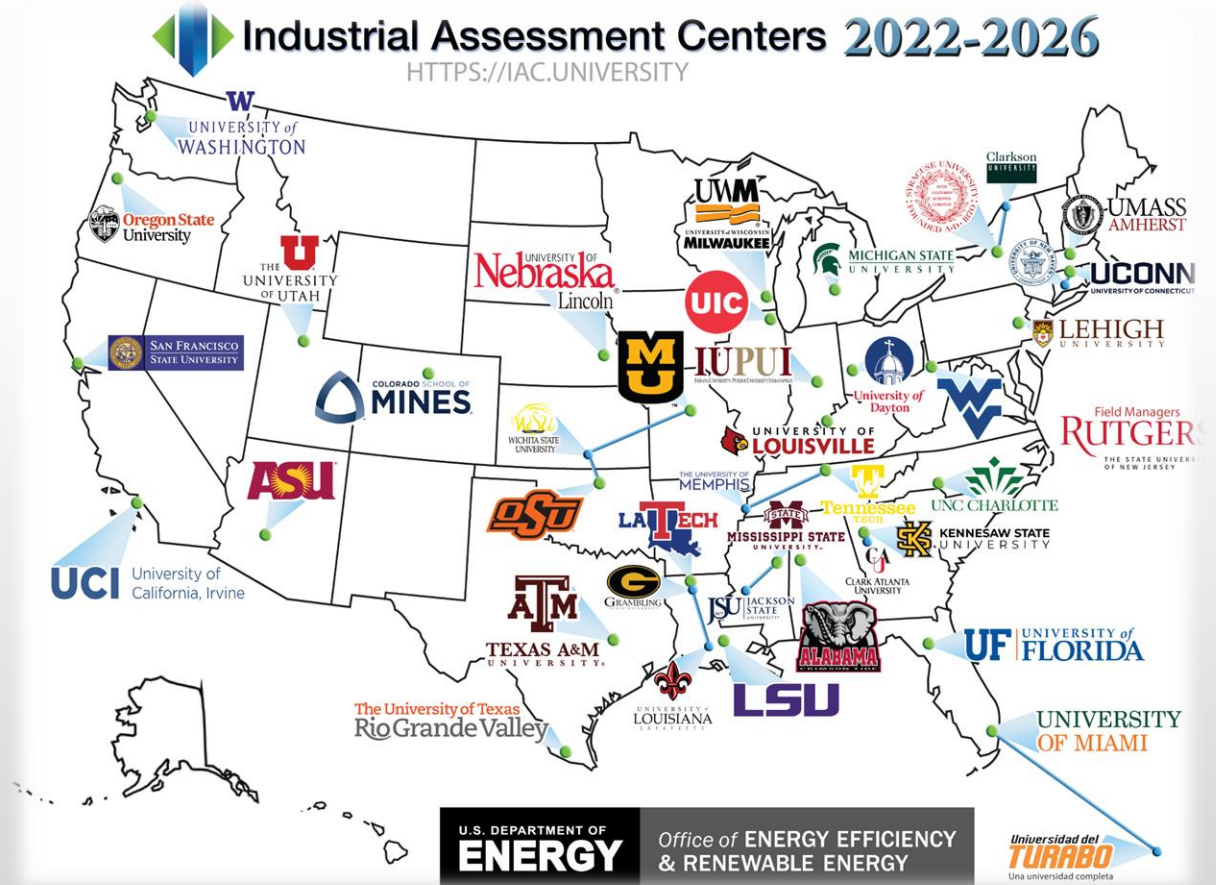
Industrial Assessment Centers 2022-2026
HTTPS://IAC.UNIVERSITY

W UNIVERSITY of WASHINGTON

Oregon State University

U THE UNIVERSITY OF UTAH

SAN FRANCISCO STATE UNIVERSITY

COLORADO SCHOOL OF MINES

ASU

UCI University of California, Irvine

UNIVERSITY OF Nebraska Lincoln

UWM UNIVERSITY of WISCONSIN MILWAUKEE

UIC

MU

IUPUI

WSU WICHITA STATE UNIVERSITY

OSU

MICHIGAN STATE UNIVERSITY

University of Dayton

UNIVERSITY OF LOUISVILLE

THE UNIVERSITY OF MEMPHIS

LA TECH

Tennessee TECH

MISSISSIPPI STATE UNIVERSITY

Clarkson UNIVERSITY

UMASS AMHERST

UCONN UNIVERSITY OF CONNECTICUT

LEHIGH UNIVERSITY

Field Managers RUTGERS THE STATE UNIVERSITY OF NEW JERSEY

UNC CHARLOTTE

KENNESAW STATE UNIVERSITY

CLARK ATLANTA UNIVERSITY

JSU JACKSON STATE UNIVERSITY

G GRAMBLING

ATM TEXAS A&M UNIVERSITY

ALABAMA

UF UNIVERSITY of FLORIDA

UNIVERSITY OF MIAMI

LSU

UNIVERSITY of LOUISIANA LAFAYETTE

The University of Texas Rio Grande Valley

U.S. DEPARTMENT OF ENERGY
Office of ENERGY EFFICIENCY & RENEWABLE ENERGY

Universidad del TURABO Una universidad completa